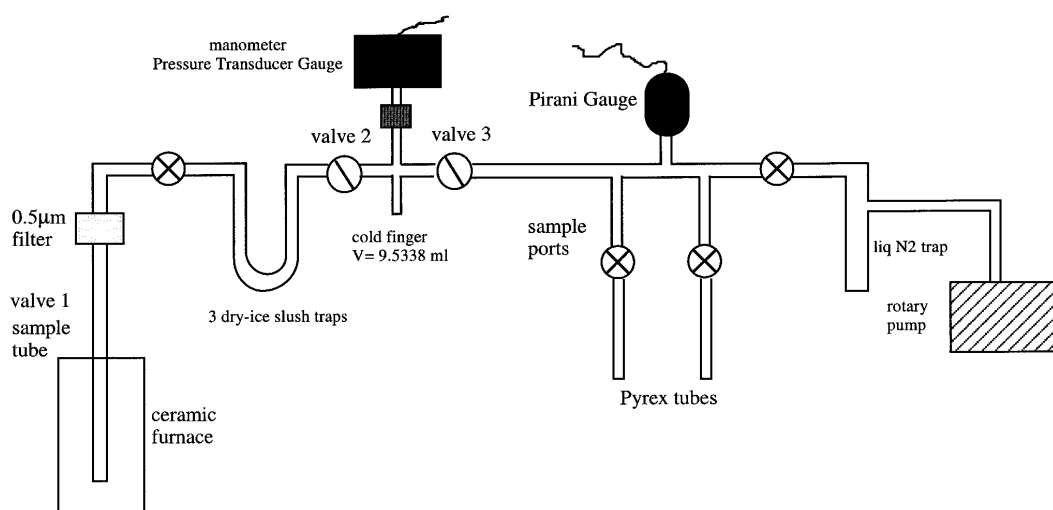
manometer
Pressure Transducer Gauge

Pirani Gauge

valve 2

valve 3

0.5μm filter

valve 1

sample tube

cold finger
V= 9.5338 ml

sample ports

liq N2 trap

rotary pump

3 dry-ice slush traps

ceramic furnace

Pyrex tubes